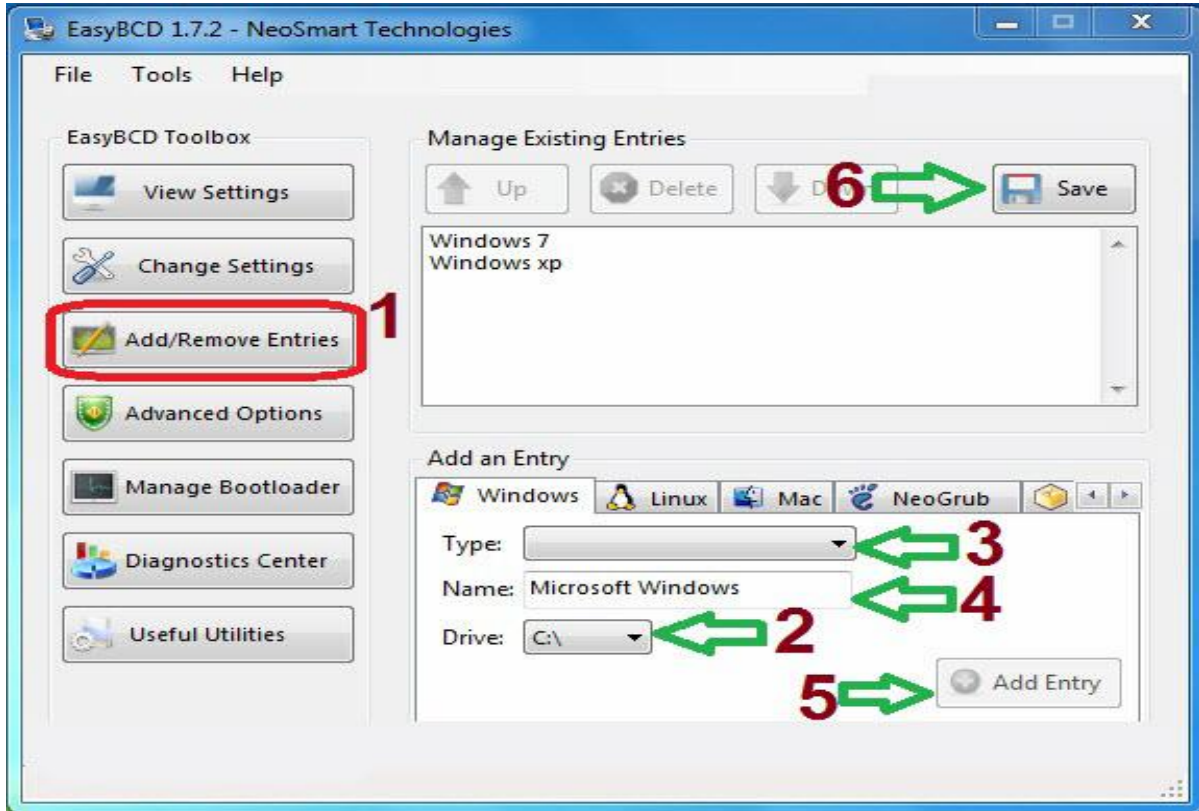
EasyBCD 1.7.2 - NeoSmart Technologies

File Tools Help

EasyBCD Toolbox

View Settings

Change Settings

Add/Remove Entries

1

Advanced Options

Manage Bootloader

Diagnostics Center

Useful Utilities

Manage Existing Entries

Up

Delete

D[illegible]

6

Save

Windows 7
Windows xp

Add an Entry

Windows

Linux

Mac

NeoGrub

Type:

3

Name: Microsoft Windows

4

Drive: C:\

2

5

Add Entry